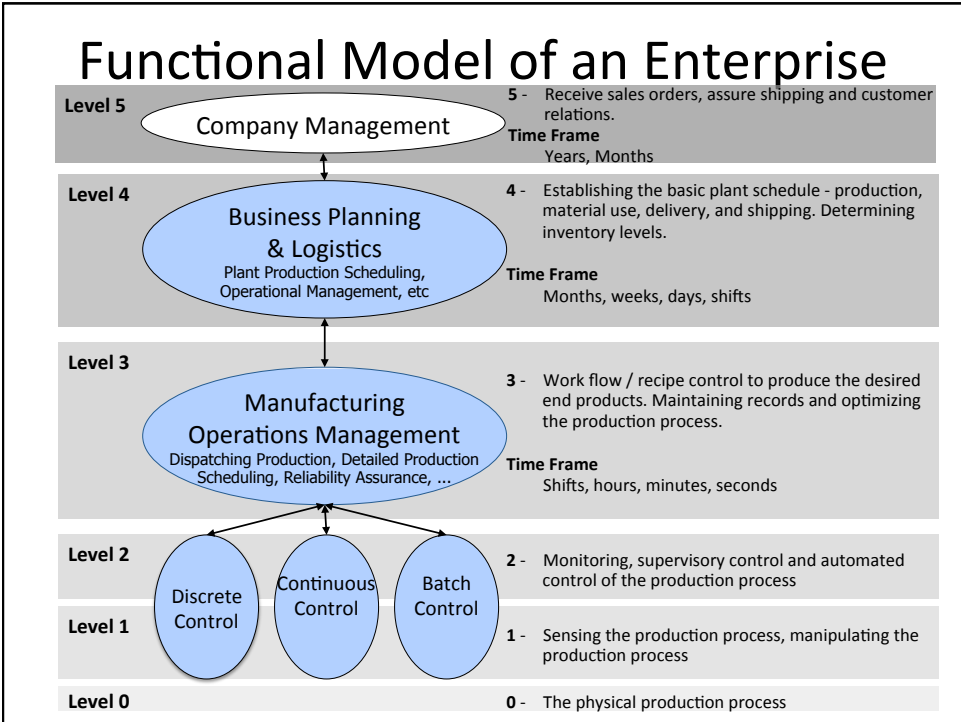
Functional Model of an Enterprise

Level 5

Company Management

**5** - Receive sales orders, assure shipping and customer relations.

**Time Frame**

Years, Months

Level 4

Business Planning & Logistics

Plant Production Scheduling, Operational Management, etc

**4** - Establishing the basic plant schedule - production, material use, delivery, and shipping. Determining inventory levels.

**Time Frame**

Months, weeks, days, shifts

Level 3

Manufacturing Operations Management

Dispatching Production, Detailed Production Scheduling, Reliability Assurance, ...

**3** - Work flow / recipe control to produce the desired end products. Maintaining records and optimizing the production process.

**Time Frame**

Shifts, hours, minutes, seconds

Level 2

Discrete Control

Continuous Control

Batch Control

**2** - Monitoring, supervisory control and automated control of the production process

Level 1

**1** - Sensing the production process, manipulating the production process

Level 0

**0** - The physical production process